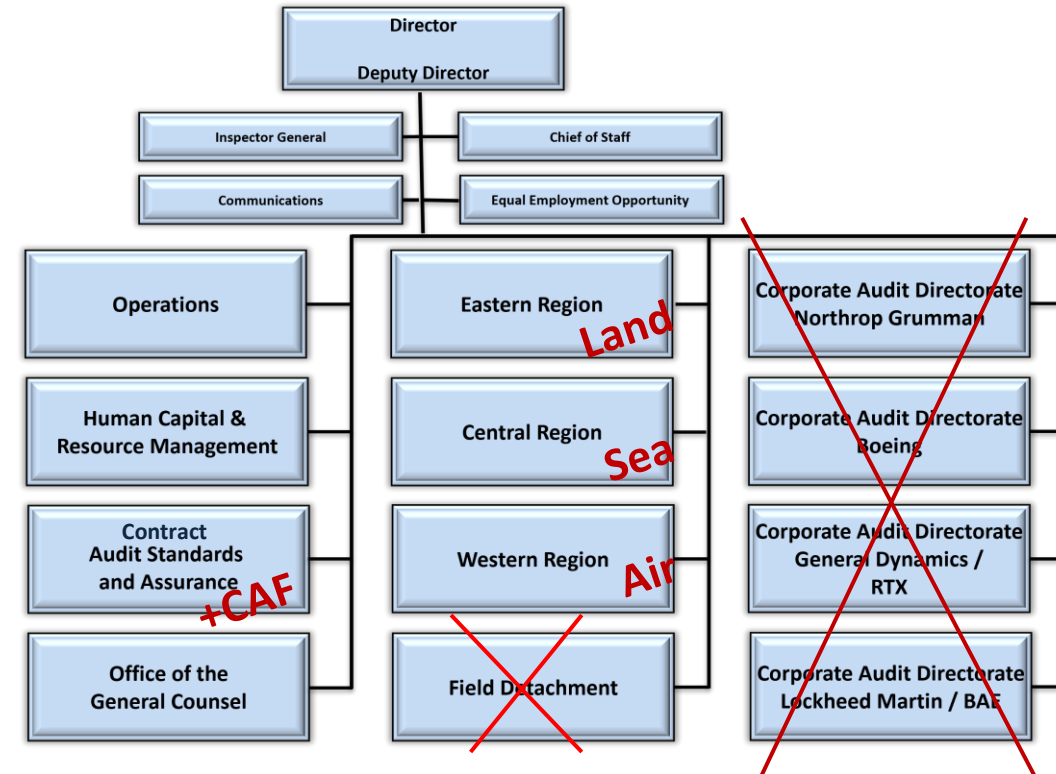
Director

Deputy Director

Inspector General

Chief of Staff

Communications

Equal Employment Opportunity

Operations

Human Capital & Resource Management

Contract Audit Standards and Assurance

+CAF

Office of the General Counsel

Eastern Region

Land

Central Region

Sea

Western Region

Air

Field Detachment

Corporate Audit Directorate Northrop Grumman

Corporate Audit Directorate Boeing

Corporate Audit Directorate General Dynamics / RTX

Corporate Audit Directorate Lockheed Martin / BAE